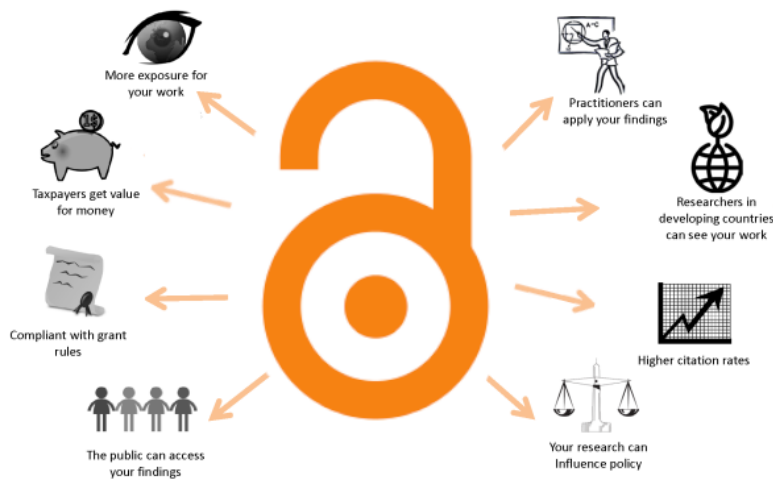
More exposure for your work

Taxpayers get value for money

Compliant with grant rules

The public can access your findings

Practitioners can apply your findings

Researchers in developing countries can see your work

Higher citation rates

Your research can Influence policy